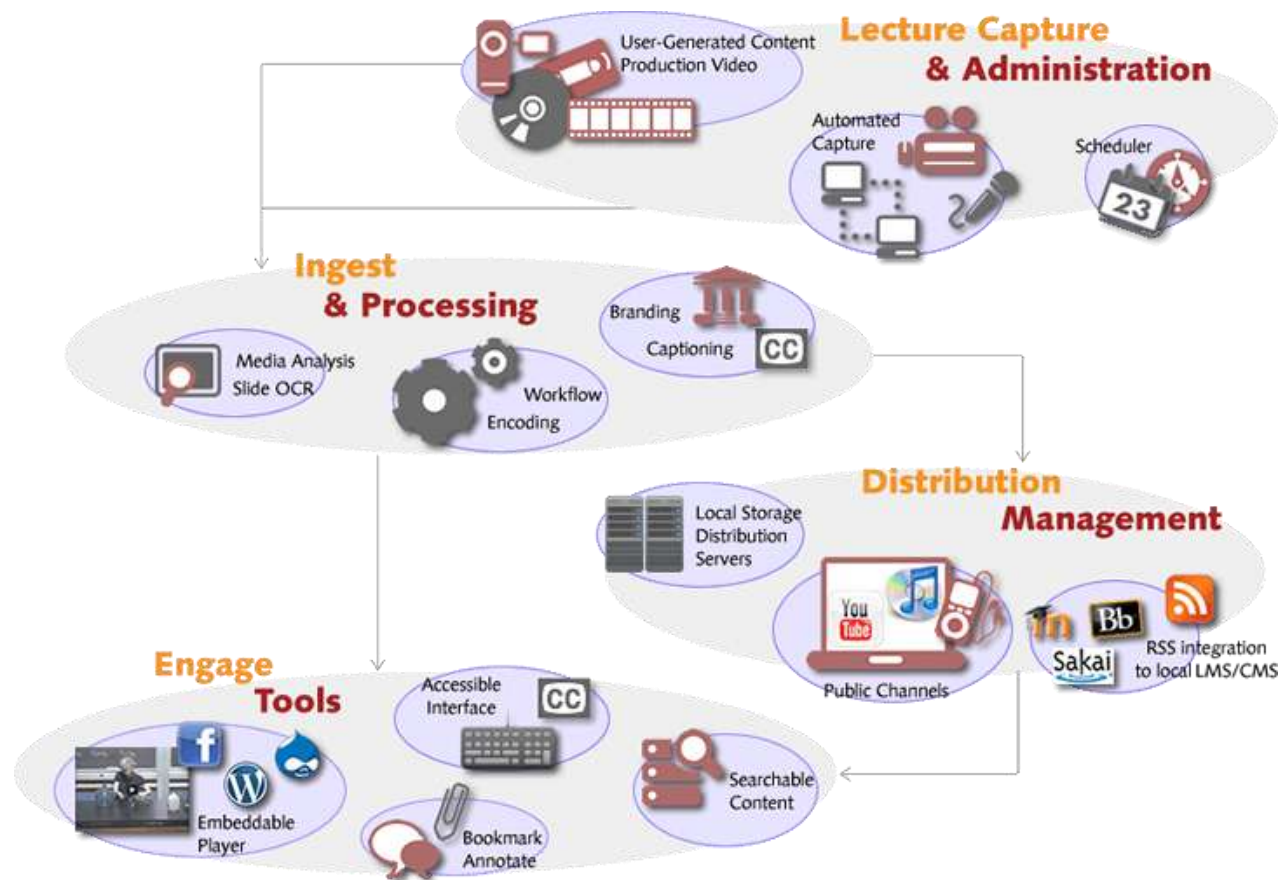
Lecture Capture
& Administration

User-Generated Content
Production Video

Automated
Capture

Scheduler

23

Ingest
& Processing

Branding

Captioning

CC

Media Analysis
Slide OCR

Workflow
Encoding

Distribution
Management

Local Storage
Distribution
Servers

You
Tube

Public Channels

in

Bb

Sakai

RSS integration
to local LMS/CMS

Engage
Tools

Accessible
Interface

CC

Embeddable
Player

Bookmark
Annotate

Searchable
Content